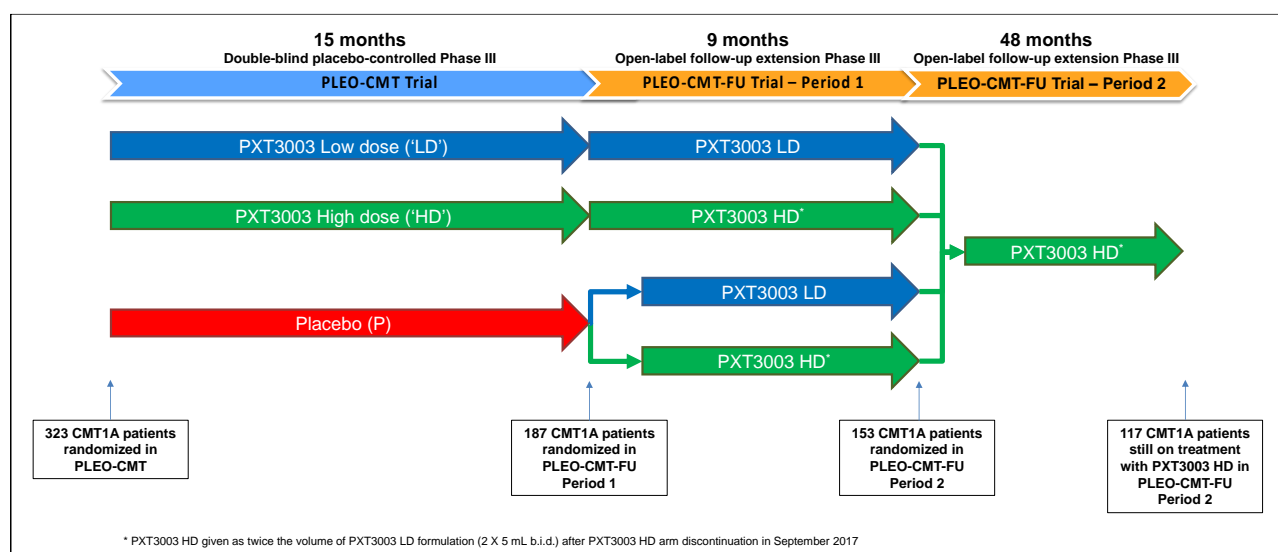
15 months
Double-blind placebo-controlled Phase III

9 months
Open-label follow-up extension Phase III

48 months
Open-label follow-up extension Phase III

PLEO-CMT Trial

PLEO-CMT-FU Trial – Period 1

PLEO-CMT-FU Trial – Period 2

PXT3003 Low dose ('LD')

PXT3003 LD

PXT3003 High dose ('HD')

PXT3003 HD*

PXT3003 HD*

PXT3003 LD

Placebo (P)

PXT3003 HD*

323 CMT1A patients randomized in PLEO-CMT

187 CMT1A patients randomized in PLEO-CMT-FU Period 1

153 CMT1A patients randomized in PLEO-CMT-FU Period 2

117 CMT1A patients still on treatment with PXT3003 HD in PLEO-CMT-FU Period 2

* PXT3003 HD given as twice the volume of PXT3003 LD formulation (2 X 5 mL b.i.d.) after PXT3003 HD arm discontinuation in September 2017